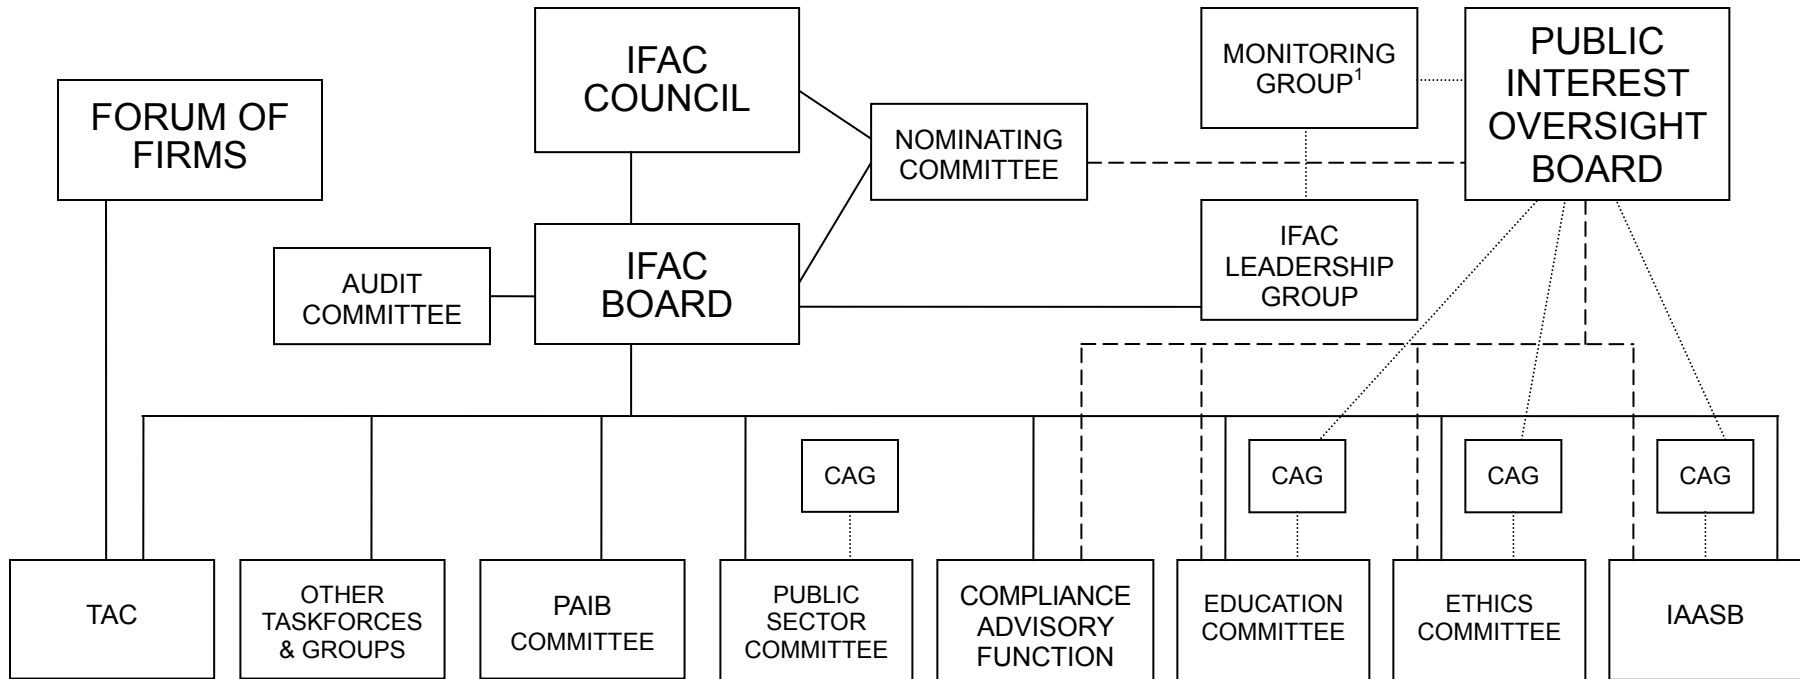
IFAC COUNCIL

FORUM OF FIRMS

MONITORING GROUP$^1$

PUBLIC INTEREST OVERSIGHT BOARD

NOMINATING COMMITTEE

IFAC LEADERSHIP GROUP

AUDIT COMMITTEE

IFAC BOARD

CAG

CAG

CAG

CAG

TAC

OTHER TASKFORCES & GROUPS

PAIB COMMITTEE

PUBLIC SECTOR COMMITTEE

COMPLIANCE ADVISORY FUNCTION

EDUCATION COMMITTEE

ETHICS COMMITTEE

IAASB